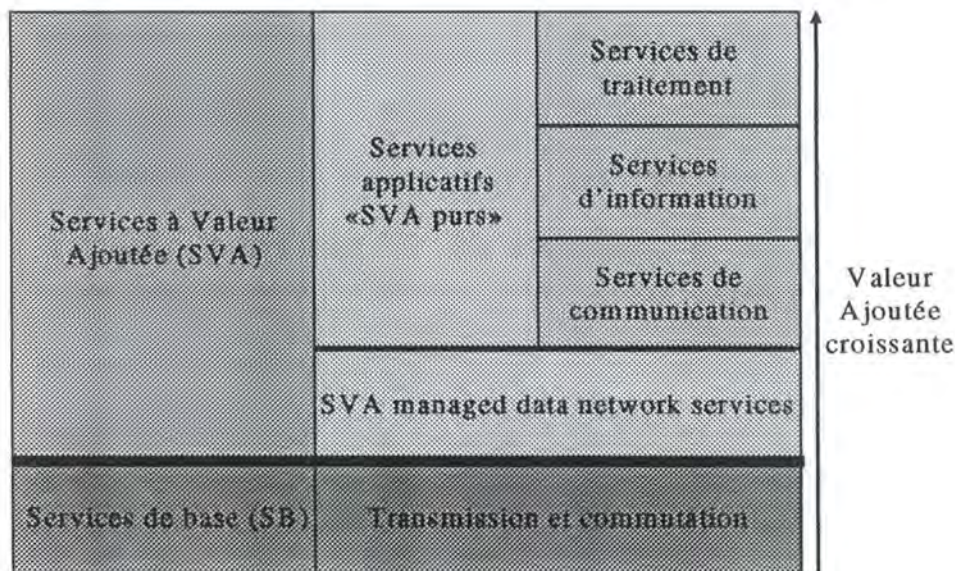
Services à Valeur Ajoutée (SVA)

Services applicatifs «SVA purs»

Services de traitement

Services d'information

Services de communication

SVA managed data network services

Services de base (SB)

Transmission et commutation

Valeur Ajoutée croissante